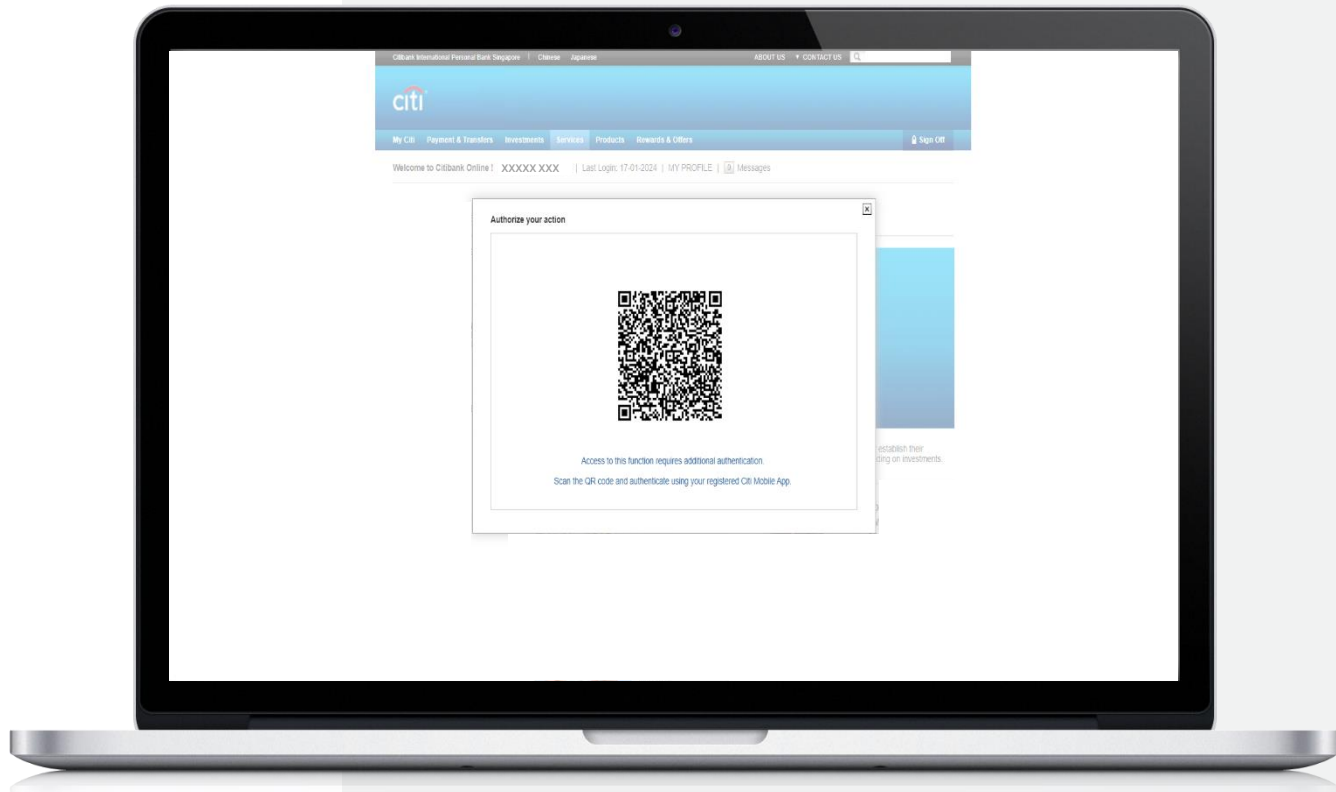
Citibank International Personal Bank Singapore | Chinese Japanese

ABOUT US ▾ CONTACT US

citi

My Citi Payment & Transfers Investments Services Products Rewards & Offers

Sign Off

Welcome to Citibank Online ! XXXXX XXX | Last Login: 17-01-2024 | MY PROFILE | Messages

Authorize your action

Access to this function requires additional authentication.

Scan the QR code and authenticate using your registered Citi Mobile App.

establish their
ding on investments.